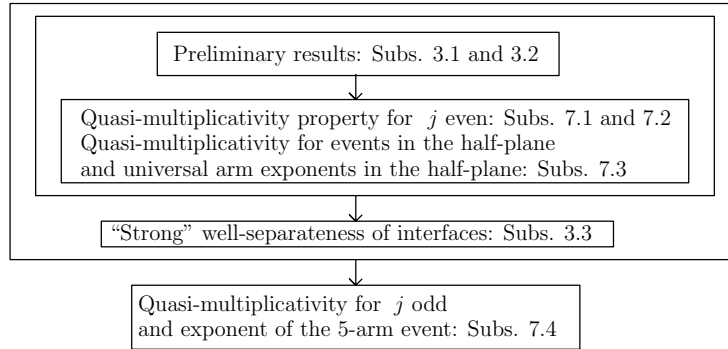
Preliminary results: Subs. 3.1 and 3.2

Quasi-multiplicativity property for $j$ even: Subs. 7.1 and 7.2
Quasi-multiplicativity for events in the half-plane
and universal arm exponents in the half-plane: Subs. 7.3

"Strong" well-separateness of interfaces: Subs. 3.3

Quasi-multiplicativity for $j$ odd
and exponent of the 5-arm event: Subs. 7.4